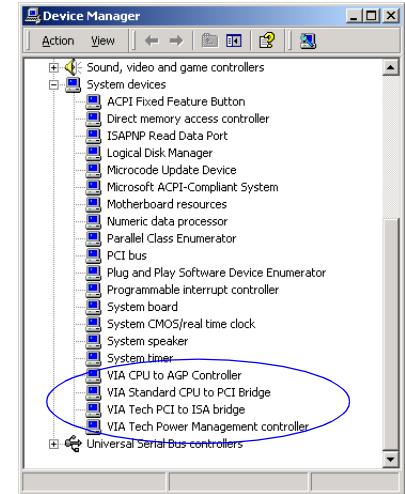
Device Manager

Action View

Sound, video and game controllers
System devices
ACPI Fixed Feature Button
Direct memory access controller
ISAPNP Read Data Port
Logical Disk Manager
Microcode Update Device
Microsoft ACPI-Compliant System
Motherboard resources
Numeric data processor
Parallel Class Enumerator
PCI bus
Plug and Play Software Device Enumerator
Programmable interrupt controller
System board
System CMOS/real time clock
System speaker
System timer
VIA CPU to AGP Controller
VIA Standard CPU to PCI Bridge
VIA Tech PCI to ISA bridge
VIA Tech Power Management controller
Universal Serial Bus controllers